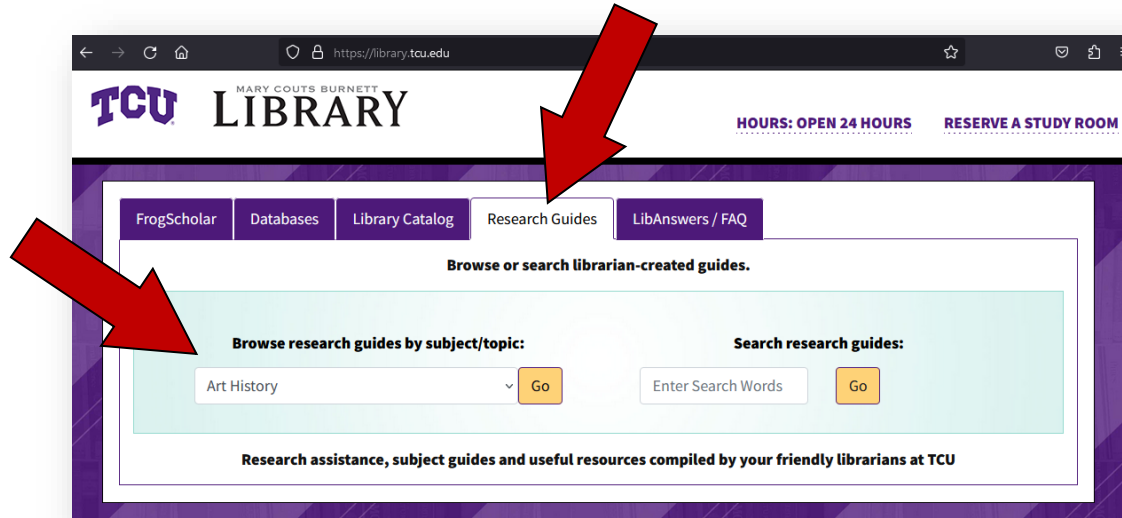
https://library.tcu.edu

TCU MARY COUTS BURNETT LIBRARY

HOURS: OPEN 24 HOURS RESERVE A STUDY ROOM

FrogScholar | Databases | Library Catalog | Research Guides | LibAnswers / FAQ

Browse or search librarian-created guides.

Browse research guides by subject/topic:

Art History Go

Search research guides:

Enter Search Words Go

Research assistance, subject guides and useful resources compiled by your friendly librarians at TCU